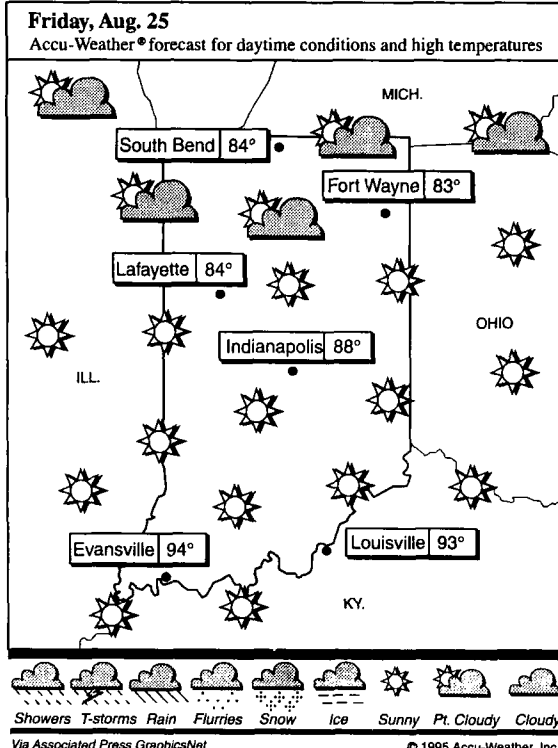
Friday, Aug. 25
Accu-Weather® forecast for daytime conditions and high temperatures

MICH.

South Bend 84°

Fort Wayne 83°

Lafayette 84°

OHIO

Indianapolis 88°

ILL.

Evansville 94°

Louisville 93°

KY.

Showers T-storms Rain Flurries Snow Ice Sunny Pt. Cloudy Cloudy

Via Associated Press GraphicsNet

© 1995 Accu-Weather, Inc.